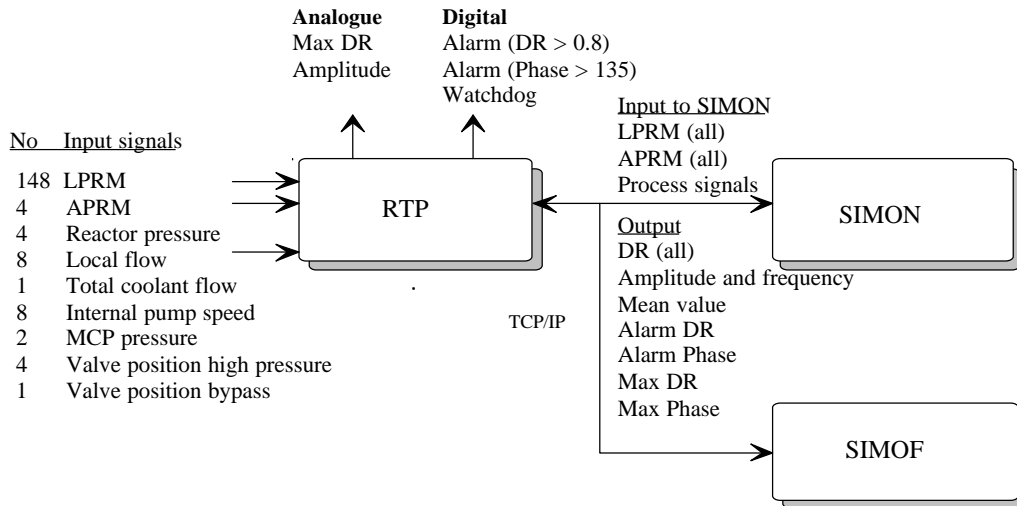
**Analogue**
Max DR
Amplitude

**Digital**
Alarm (DR > 0.8)
Alarm (Phase > 135)
Watchdog

No Input signals

148 LPRM
4 APRM
4 Reactor pressure
8 Local flow
1 Total coolant flow
8 Internal pump speed
2 MCP pressure
4 Valve position high pressure
1 Valve position bypass

RTP

Input to SIMON
LPRM (all)
APRM (all)
Process signals

SIMON

Output
DR (all)
Amplitude and frequency
Mean value
Alarm DR
Alarm Phase
Max DR
Max Phase

TCP/IP

SIMOF